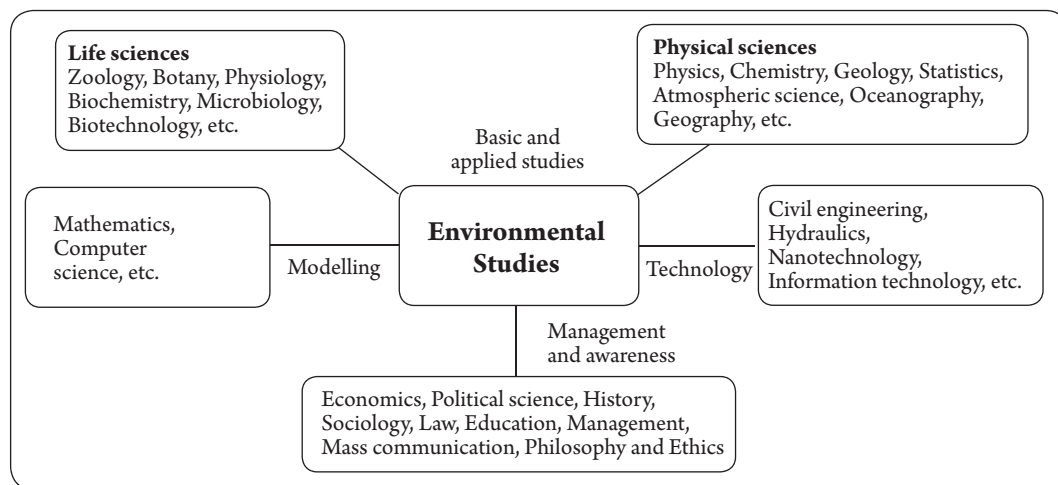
**Life sciences**
Zoology, Botany, Physiology, Biochemistry, Microbiology, Biotechnology, etc.

**Physical sciences**
Physics, Chemistry, Geology, Statistics, Atmospheric science, Oceanography, Geography, etc.

Basic and applied studies

Mathematics, Computer science, etc.

Modelling

**Environmental Studies**

Technology

Civil engineering, Hydraulics, Nanotechnology, Information technology, etc.

Management and awareness

Economics, Political science, History, Sociology, Law, Education, Management, Mass communication, Philosophy and Ethics